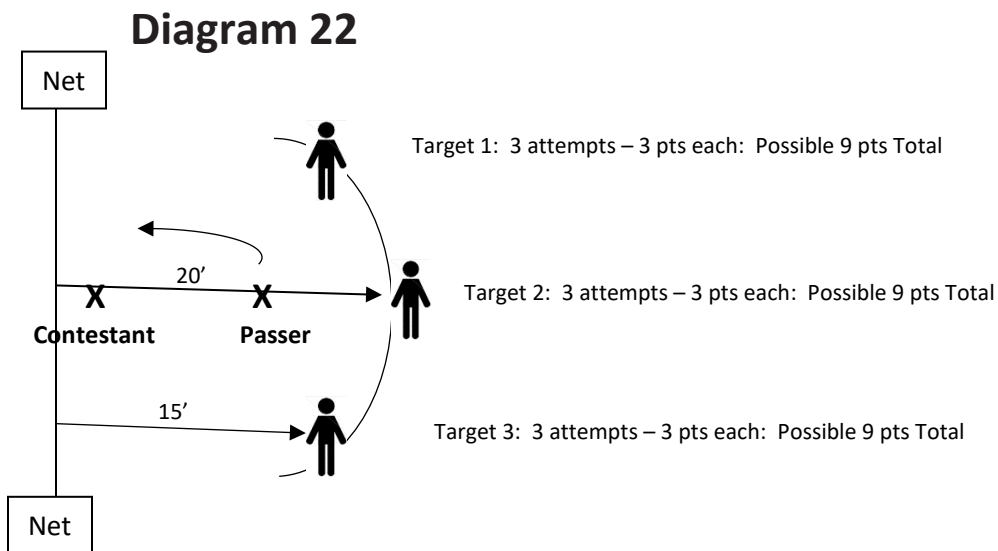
Diagram 22

Net

Target 1: 3 attempts – 3 pts each: Possible 9 pts Total

20′

X X

Contestant Passer

Target 2: 3 attempts – 3 pts each: Possible 9 pts Total

15′

Target 3: 3 attempts – 3 pts each: Possible 9 pts Total

Net